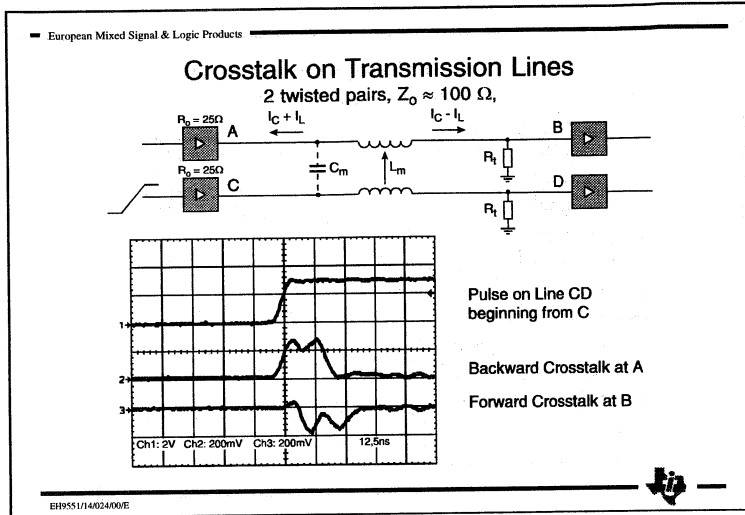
European Mixed Signal & Logic Products

Crosstalk on Transmission Lines

2 twisted pairs, $Z_o \approx 100\ \Omega$,

$R_o = 25\Omega$ A

$I_C + I_L$

$I_C - I_L$

B

$R_o = 25\Omega$ C

$C_m$

$L_m$

$R_t$

D

$R_t$

1

2

3

Ch1: 2V Ch2: 200mV Ch3: 200mV 12,5ns

Pulse on Line CD beginning from C

Backward Crosstalk at A

Forward Crosstalk at B

EH9551/14/024/00/E